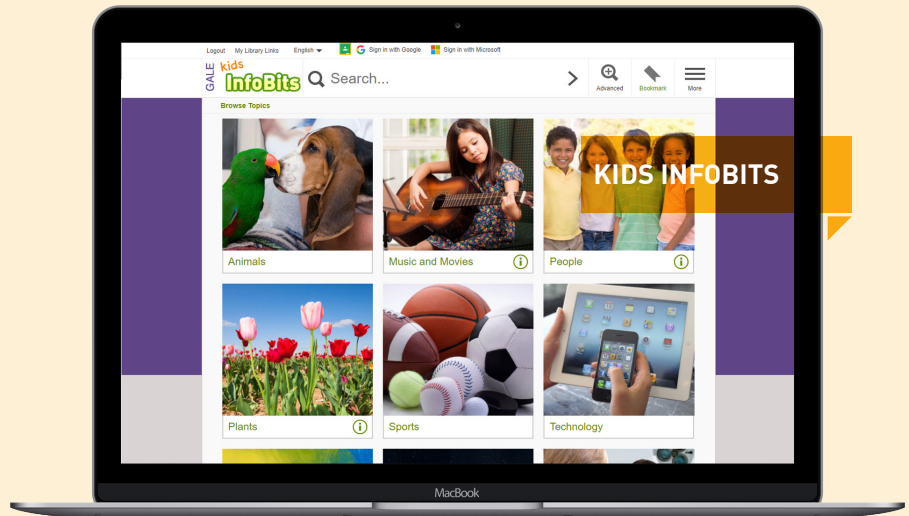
Logout My Library Links English Sign in with Google Sign in with Microsoft

GALE kids InfoBits Search...

Advanced Bookmark More

Browse Topics

KIDS INFOBITS

Animals

Music and Movies

People

Plants

Sports

Technology

MacBook